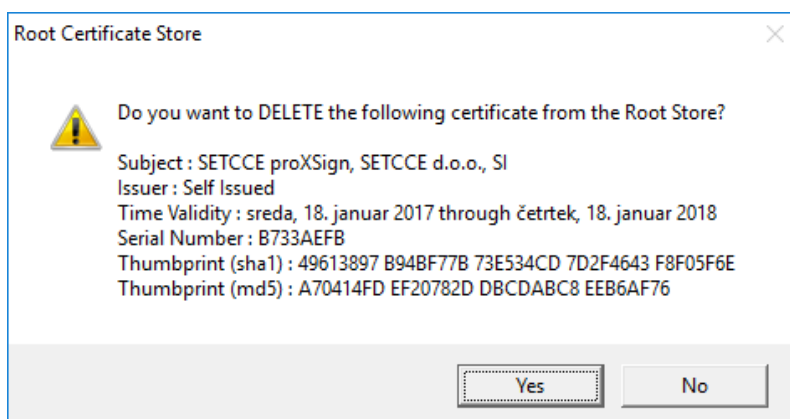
Root Certificate Store

Do you want to DELETE the following certificate from the Root Store?

Subject : SETCCE proXSign, SETCCE d.o.o., SI
Issuer : Self Issued
Time Validity : sreda, 18. januar 2017 through četrtek, 18. januar 2018
Serial Number : B733AEFB
Thumbprint (sha1) : 49613897 B94BF77B 73E534CD 7D2F4643 F8F05F6E
Thumbprint (md5) : A70414FD EF20782D DBCDABC8 EEB6AF76

Yes
No